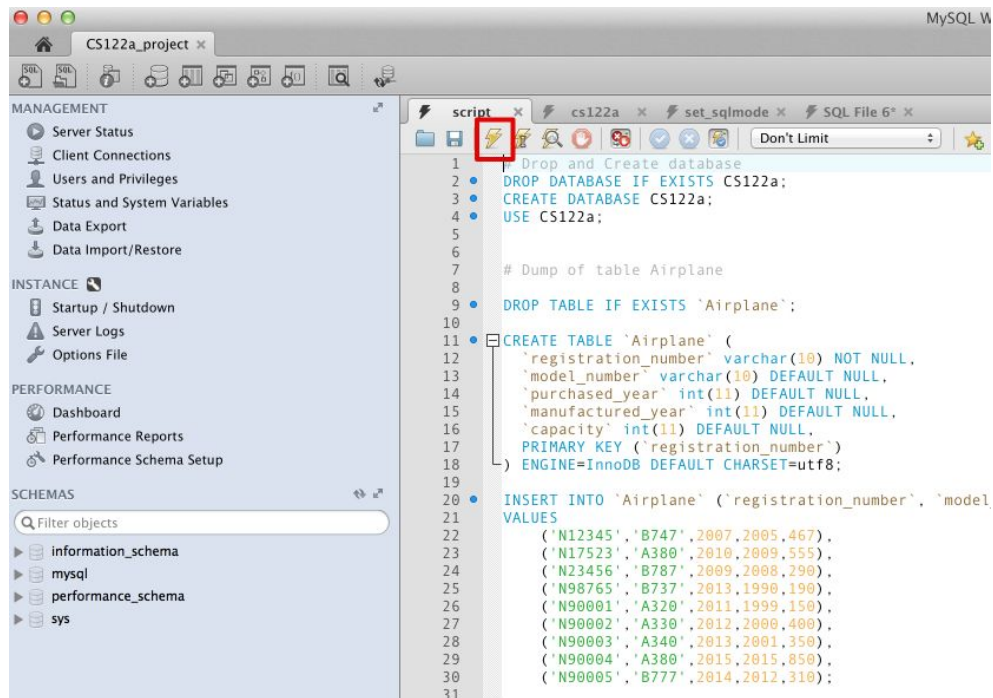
MySQL W

CS122a_project ×

MANAGEMENT
Server Status
Client Connections
Users and Privileges
Status and System Variables
Data Export
Data Import/Restore

INSTANCE
Startup / Shutdown
Server Logs
Options File

PERFORMANCE
Dashboard
Performance Reports
Performance Schema Setup

SCHEMAS
Filter objects
information_schema
mysql
performance_schema
sys

script × cs122a × set_sqlmode × SQL File 6* ×

Don't Limit

1 # Drop and Create database
2 DROP DATABASE IF EXISTS CS122a;
3 CREATE DATABASE CS122a;
4 USE CS122a;
5
6
7 # Dump of table Airplane
8
9 DROP TABLE IF EXISTS `Airplane`;
10
11 CREATE TABLE `Airplane` (
12 `registration_number` varchar(10) NOT NULL,
13 `model_number` varchar(10) DEFAULT NULL,
14 `purchased_year` int(11) DEFAULT NULL,
15 `manufactured_year` int(11) DEFAULT NULL,
16 `capacity` int(11) DEFAULT NULL,
17 PRIMARY KEY (`registration_number`)
18 ) ENGINE=InnoDB DEFAULT CHARSET=utf8;
19
20 INSERT INTO `Airplane` (`registration_number`, `model
21 VALUES
22 ('N12345','B747',2007,2005,467),
23 ('N17523','A380',2010,2009,555),
24 ('N23456','B787',2009,2008,290),
25 ('N98765','B737',2013,1990,190),
26 ('N90001','A320',2011,1999,150),
27 ('N90002','A330',2012,2000,400),
28 ('N90003','A340',2013,2001,350),
29 ('N90004','A380',2015,2015,850),
30 ('N90005','B777',2014,2012,310);
31